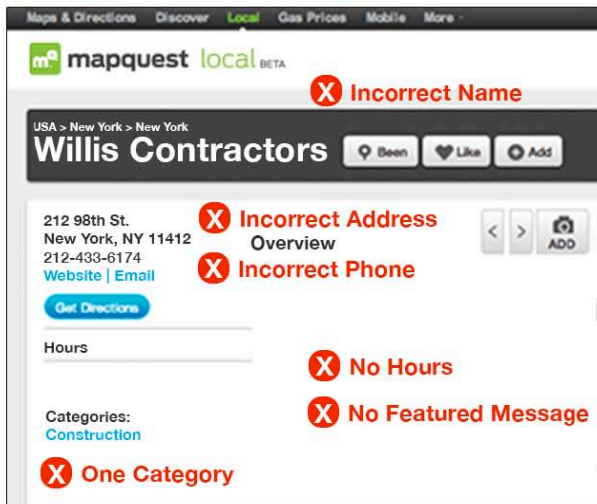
Maps & Directions Discover Local Gas Prices Mobile More

mapquest local BETA

X Incorrect Name

USA > New York > New York

Willis Contractors

Been Like Add

212 98th St.
New York, NY 11412
212-433-6174
Website | Email

X Incorrect Address

Overview

X Incorrect Phone

ADD

Get Directions

Hours

X No Hours

Categories:
Construction

X No Featured Message

X One Category